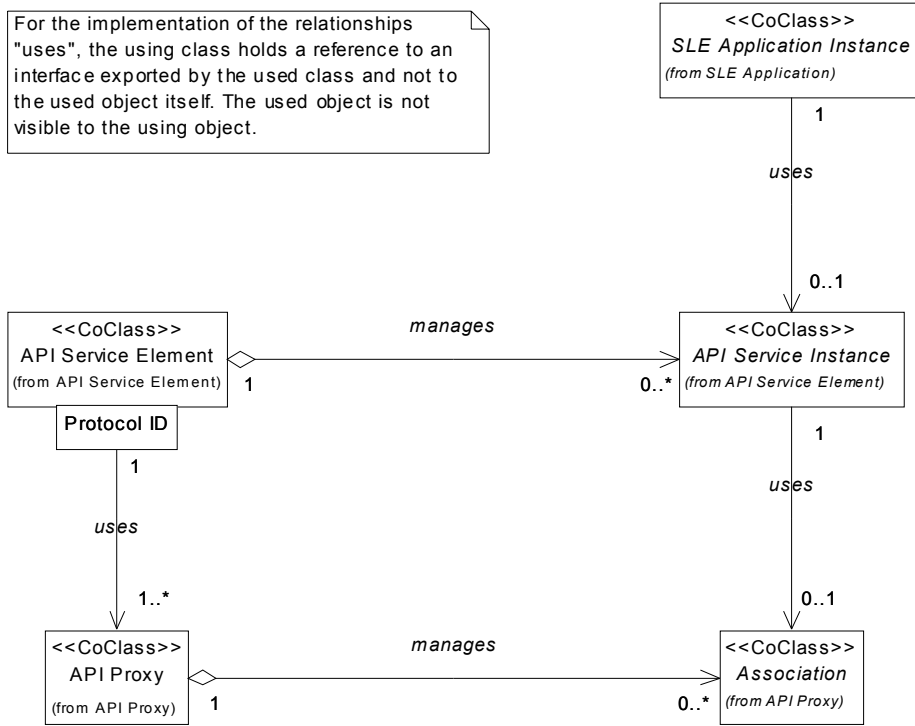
For the implementation of the relationships "uses", the using class holds a reference to an interface exported by the used class and not to the used object itself. The used object is not visible to the using object.

<<CoClass>>
SLE Application Instance
(from SLE Application)

1

uses

0..1

<<CoClass>>
API Service Element
(from API Service Element)

manages

1

0..*

<<CoClass>>
API Service Instance
(from API Service Element)

Protocol ID

1

uses

1..*

1

uses

0..1

<<CoClass>>
API Proxy
(from API Proxy)

manages

1

0..*

<<CoClass>>
Association
(from API Proxy)